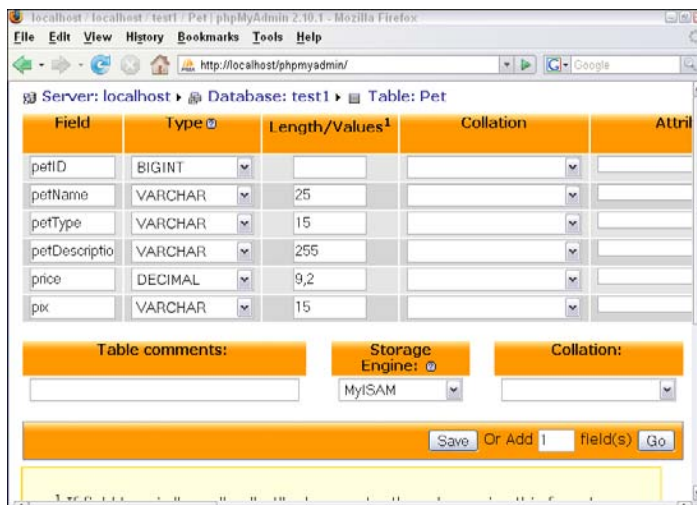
localhost / localhost / test1 / Pet | phpMyAdmin 2.10.1 - Mozilla Firefox

File Edit View History Bookmarks Tools Help

http://localhost/phpmyadmin/

Google

Server: localhost ▸ Database: test1 ▸ Table: Pet

| Field | Type | Length/Values¹ | Collation | Attri |
|---|---|---|---|---|
| petID | BIGINT | | | |
| petName | VARCHAR | 25 | | |
| petType | VARCHAR | 15 | | |
| petDescriptio | VARCHAR | 255 | | |
| price | DECIMAL | 9,2 | | |
| pix | VARCHAR | 15 | | |

Table comments:

Storage Engine:

MyISAM

Collation:

Save Or Add 1 field(s) Go

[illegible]